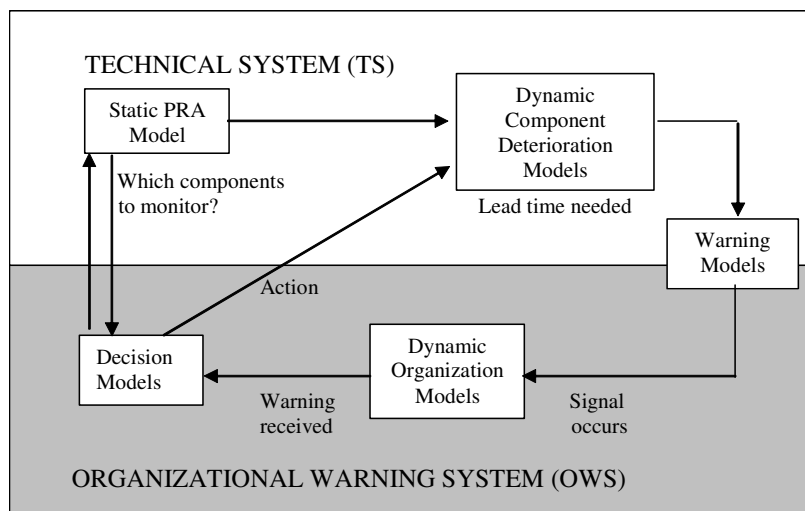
TECHNICAL SYSTEM (TS)

Static PRA Model

Which components to monitor?

Dynamic Component Deterioration Models

Lead time needed

Warning Models

Action

Decision Models

Dynamic Organization Models

Warning received

Signal occurs

ORGANIZATIONAL WARNING SYSTEM (OWS)